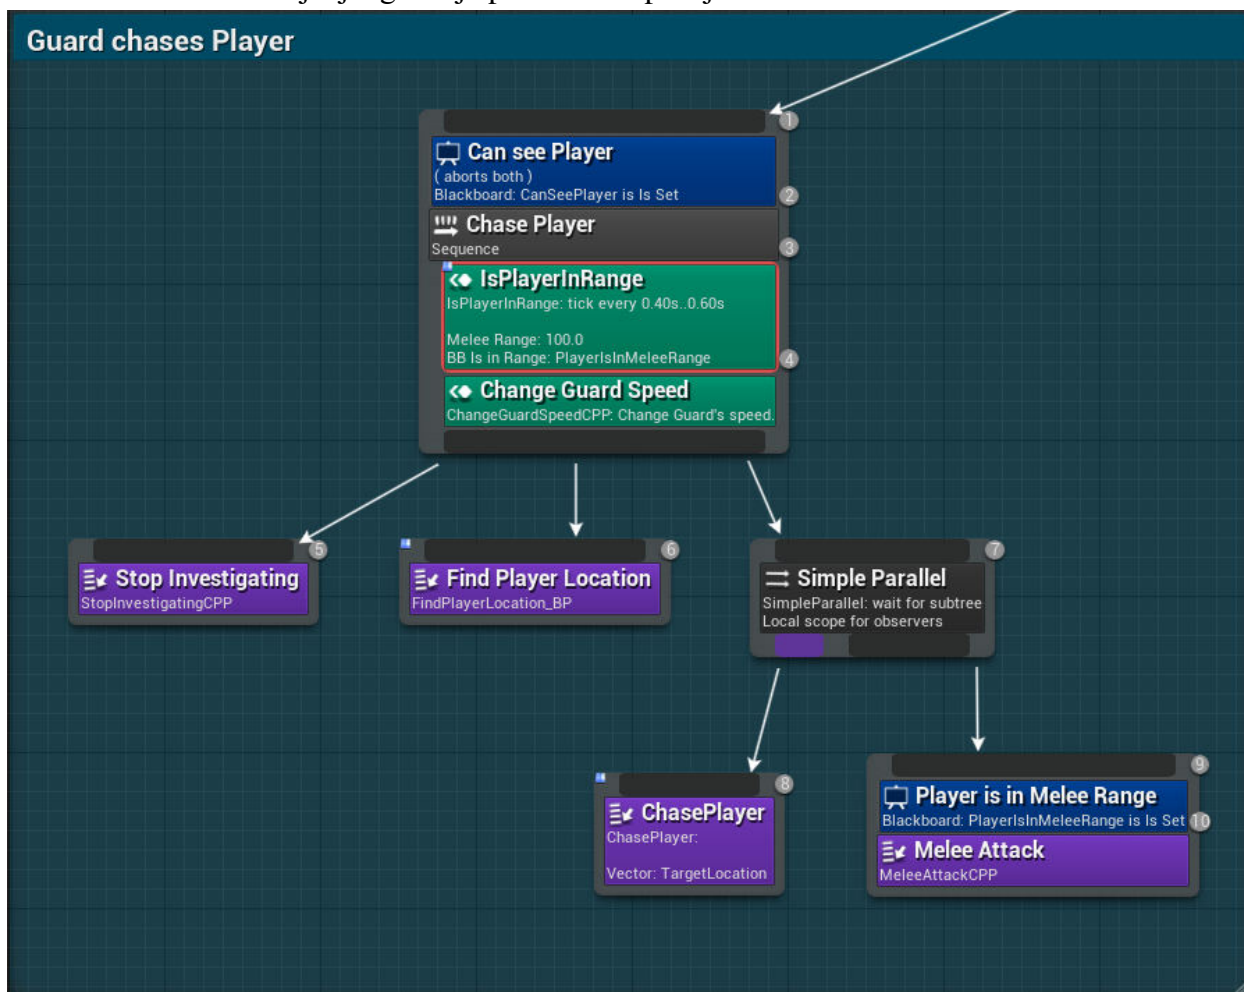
Guard chases Player

1

Can see Player
( aborts both )
Blackboard: CanSeePlayer is Is Set
2

Chase Player
Sequence
3

IsPlayerInRange
IsPlayerInRange: tick every 0.40s..0.60s

Melee Range: 100.0
BB Is in Range: PlayerIsInMeleeRange
4

Change Guard Speed
ChangeGuardSpeedCPP: Change Guard's speed.

5
Stop Investigating
StopInvestigatingCPP

6
Find Player Location
FindPlayerLocation_BP

7
Simple Parallel
SimpleParallel: wait for subtree
Local scope for observers

8
ChasePlayer
ChasePlayer:

Vector: TargetLocation

9
Player is in Melee Range
Blackboard: PlayerIsInMeleeRange is Is Set
10
Melee Attack
MeleeAttackCPP